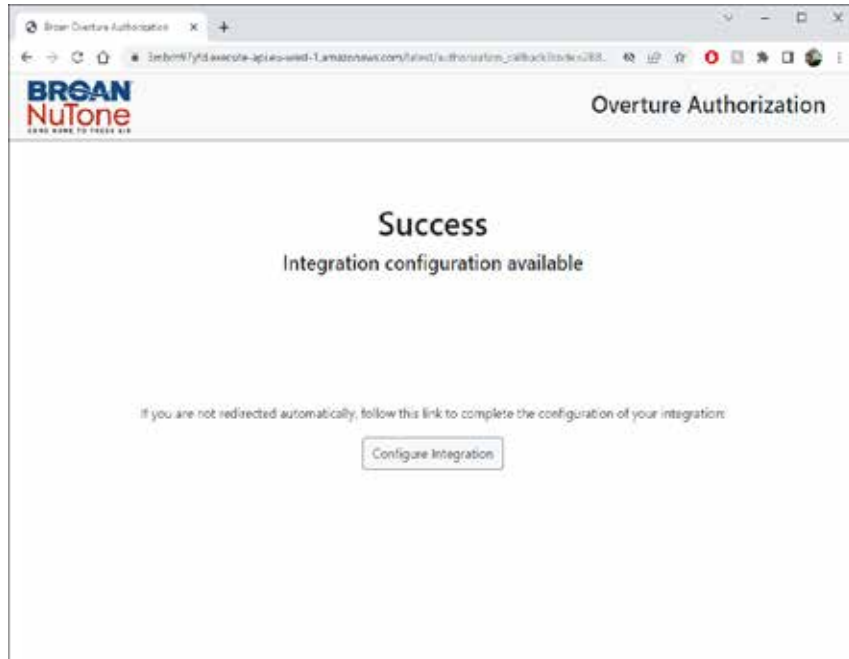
Broan Overture Authorization ×

3mbirhf7yfd.execute-api.us-west-1.amazonaws.com/latest/authorization_callback?code=288...

BROAN
NuTone
COME HOME TO FRESH AIR

Overture Authorization

Success

Integration configuration available

If you are not redirected automatically, follow this link to complete the configuration of your integration:

Configure Integration